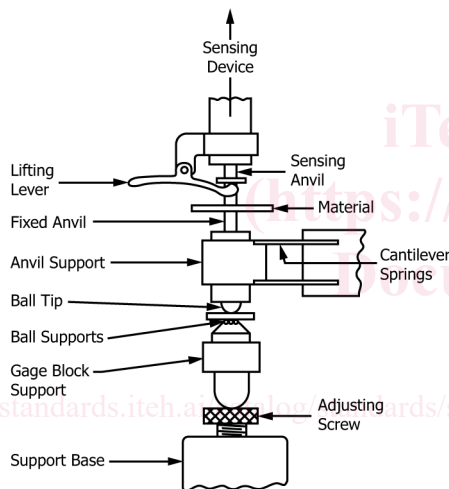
Sensing Device

Sensing Anvil

Lifting Lever

Material

Fixed Anvil

Anvil Support

Cantilever Springs

Ball Tip

Ball Supports

Gage Block Support

Adjusting Screw

Support Base

iTe
(https://
Docu

standards.iteh.ai/catalog/standards/s